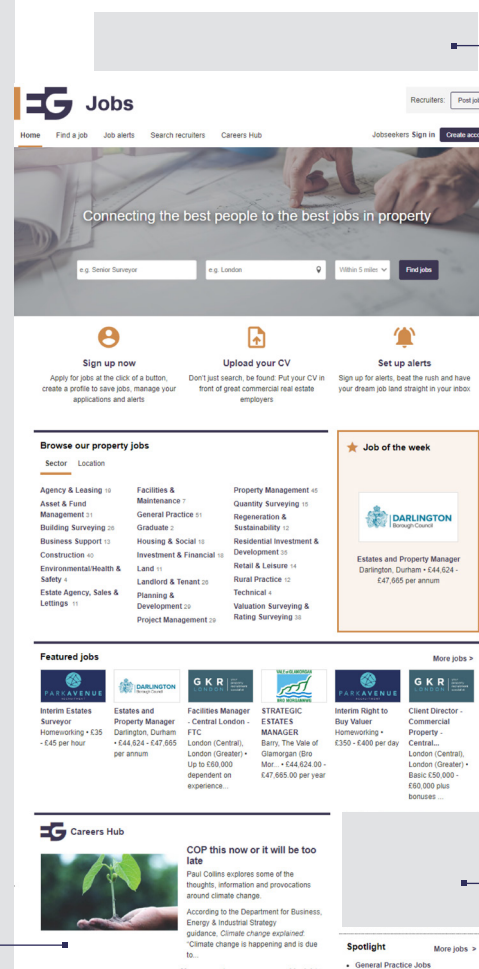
EG Jobs

Recruiters: Post job

Home Find a job Job alerts Search recruiters Careers Hub

Jobseekers Sign in Create acco

Connecting the best people to the best jobs in property

e.g. Senior Surveyor

e.g. London

Within 5 miles

Find jobs

Sign up now

Apply for jobs at the click of a button, create a profile to save jobs, manage your applications and alerts

Upload your CV

Don't just search, be found: Put your CV in front of great commercial real estate employers

Set up alerts

Sign up for alerts, beat the rush and have your dream job land straight in your inbox

Browse our property jobs

Sector Location

Agency & Leasing 19
Asset & Fund Management 31
Building Surveying 26
Business Support 13
Construction 40
Environmental/Health & Safety 4
Estate Agency, Sales & Lettings 11

Facilities & Maintenance 7
General Practice 51
Graduate 2
Housing & Social 18
Investment & Financial 16
Land 11
Landlord & Tenant 28
Planning & Development 29
Project Management 29

Property Management 45
Quantity Surveying 15
Regeneration & Sustainability 12
Residential Investment & Development 35
Retail & Leisure 14
Rural Practice 12
Technical 4
Valuation Surveying & Rating Surveying 38

Job of the week

DARLINGTON Borough Council

Estates and Property Manager
Darlington, Durham • £44,624 - £47,665 per annum

Featured jobs

More jobs >

PARK AVENUE

Interim Estates Surveyor
Homeworking • £35 - £45 per hour

DARLINGTON Borough Council

Estates and Property Manager
Darlington, Durham • £44,624 - £47,665 per annum

GKR LONDON

Facilities Manager - Central London - FTC
London (Central), London (Greater) • Up to £60,000 dependent on experience...

VALE of GLAMORGAN

STRATEGIC ESTATES MANAGER
Barry, The Vale of Glamorgan (Bro Mor... • £44,624.00 - £47,665.00 per year

PARK AVENUE

Interim Right to Buy Valuer
Homeworking • £350 - £400 per day

GKR LONDON

Client Director - Commercial Property - Central...
London (Central), London (Greater) • Basic £50,000 - £60,000 plus bonuses ...

EG Careers Hub

COP this now or it will be too late

Paul Collins explores some of the thoughts, information and provocations around climate change.

According to the Department for Business, Energy & Industrial Strategy guidance, Climate change explained: "Climate change is happening and is due to...

Spotlight

More jobs >

• General Practice Jobs